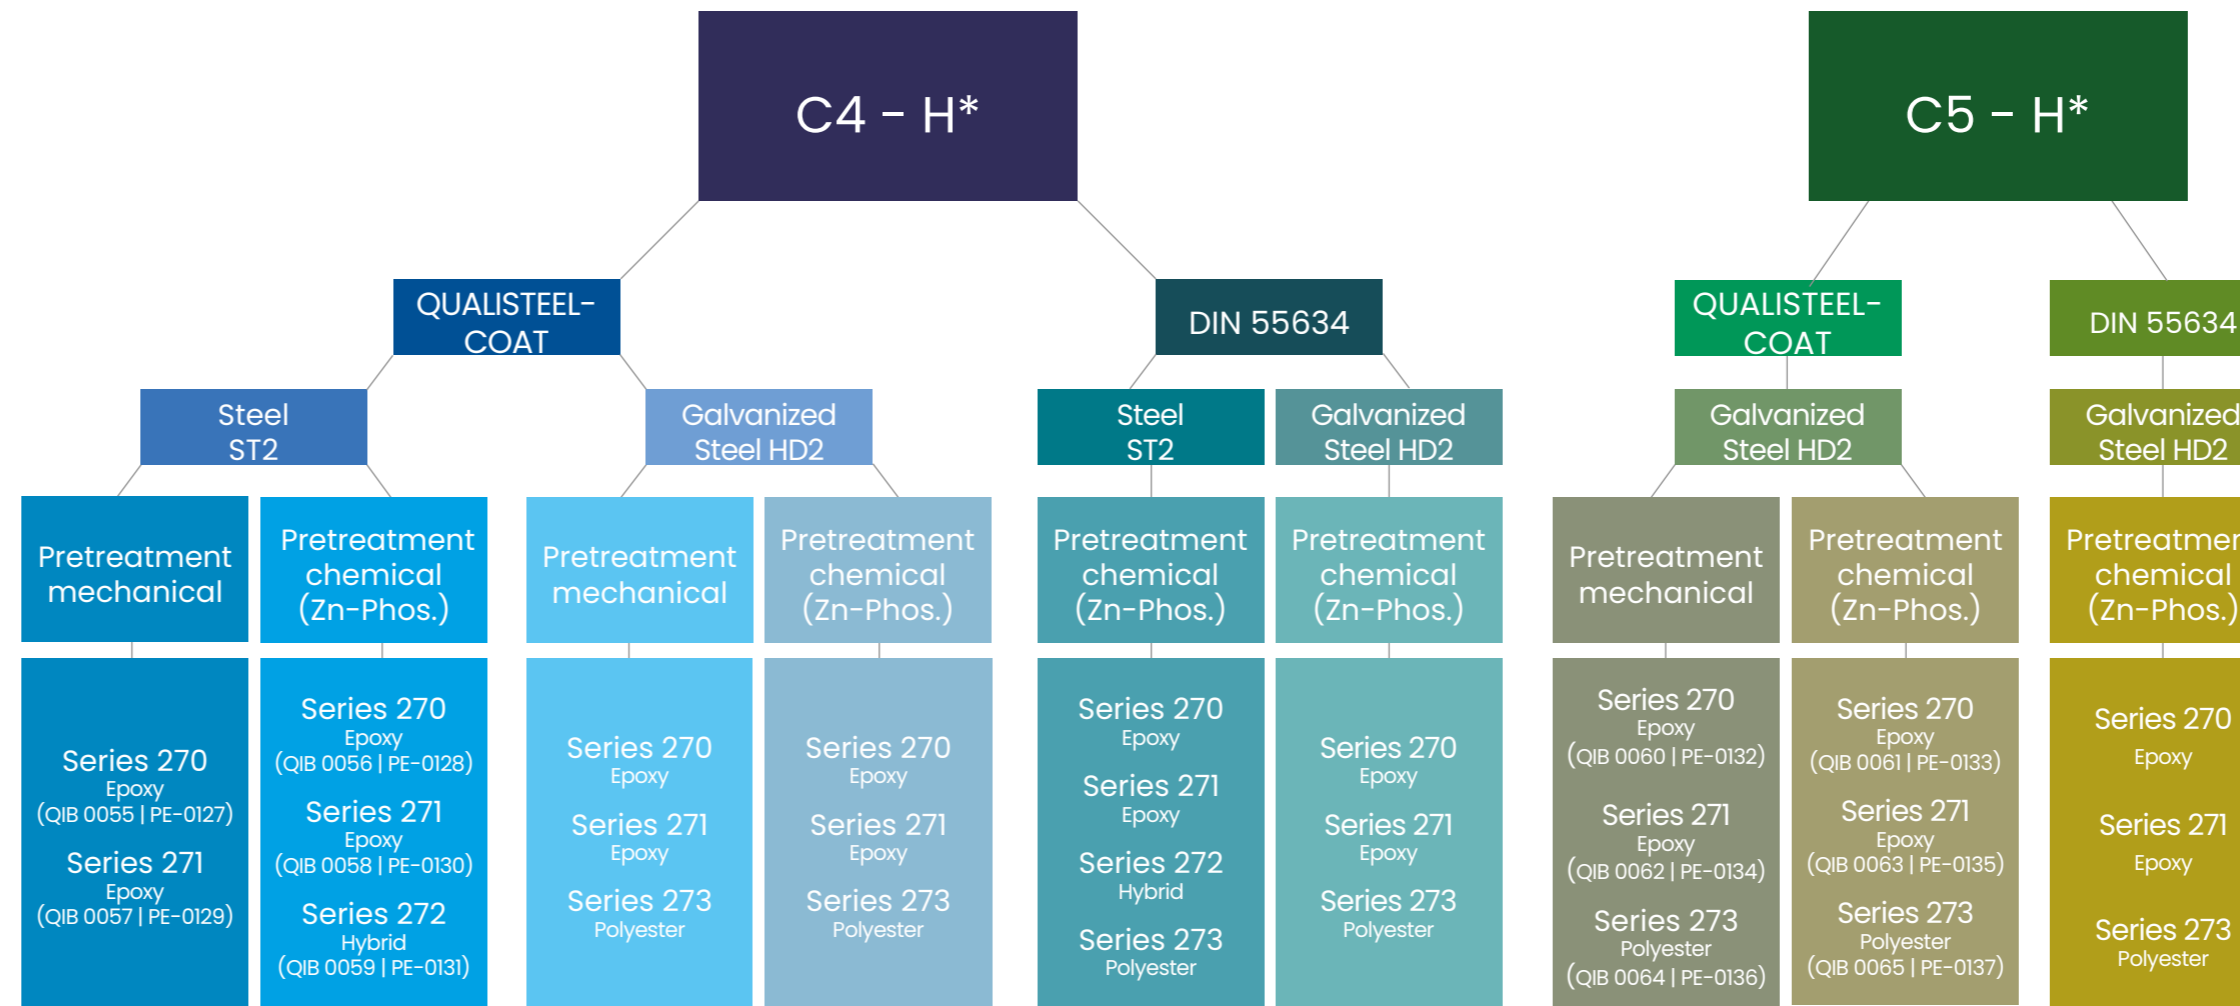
C4 - H*

QUALISTEEL-COAT

DIN 55634

Steel ST2

Galvanized Steel HD2

Steel ST2

Galvanized Steel HD2

Pretreatment mechanical

Series 270
Epoxy
(QIB 0055 | PE-0127)
Series 271
Epoxy
(QIB 0057 | PE-0129)

Pretreatment chemical (Zn-Phos.)

Series 270
Epoxy
(QIB 0056 | PE-0128)
Series 271
Epoxy
(QIB 0058 | PE-0130)
Series 272
Hybrid
(QIB 0059 | PE-0131)

Pretreatment mechanical

Series 270
Epoxy
Series 271
Epoxy
Series 273
Polyester

Pretreatment chemical (Zn-Phos.)

Series 270
Epoxy
Series 271
Epoxy
Series 273
Polyester

Pretreatment chemical (Zn-Phos.)

Series 270
Epoxy
Series 271
Epoxy
Series 272
Hybrid
Series 273
Polyester

Pretreatment chemical (Zn-Phos.)

Series 270
Epoxy
Series 271
Epoxy
Series 273
Polyester

C5 - H*

QUALISTEEL-COAT

DIN 55634

Galvanized Steel HD2

Galvanized Steel HD2

Pretreatment mechanical

Series 270
Epoxy
(QIB 0060 | PE-0132)
Series 271
Epoxy
(QIB 0062 | PE-0134)
Series 273
Polyester
(QIB 0064 | PE-0136)

Pretreatment chemical (Zn-Phos.)

Series 270
Epoxy
(QIB 0061 | PE-0133)
Series 271
Epoxy
(QIB 0063 | PE-0135)
Series 273
Polyester
(QIB 0065 | PE-0137)

Pretreatmen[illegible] chemical (Zn-Phos.)

Series 270
Epoxy
Series 271
Epoxy
Series 273
Polyester